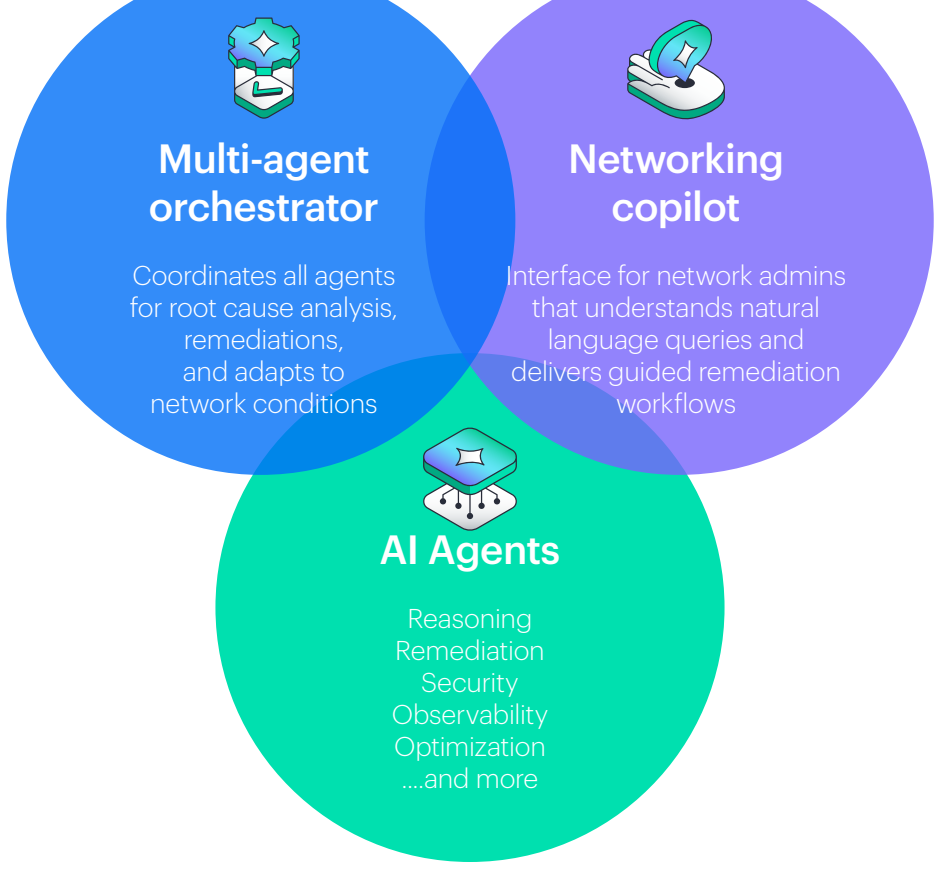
Multi-agent orchestrator

Coordinates all agents for root cause analysis, remediations, and adapts to network conditions

Networking copilot

Interface for network admins that understands natural language queries and delivers guided remediation workflows

AI Agents

Reasoning
Remediation
Security
Observability
Optimization
....and more